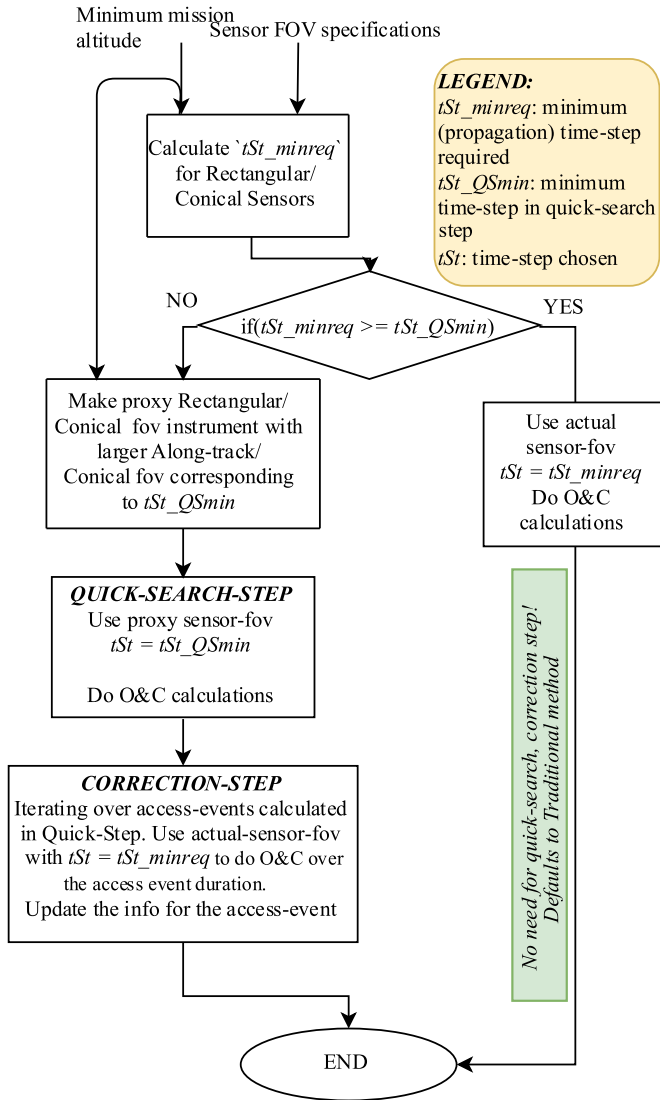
Minimum mission altitude

Sensor FOV specifications

LEGEND:
tSt_minreq: minimum (propagation) time-step required
tSt_QSmin: minimum time-step in quick-search step
tSt: time-step chosen

Calculate `tSt_minreq` for Rectangular/ Conical Sensors

NO

if(tSt_minreq >= tSt_QSmin)

YES

Make proxy Rectangular/ Conical fov instrument with larger Along-track/ Conical fov corresponding to tSt_QSmin

Use actual sensor-fov
tSt = tSt_minreq
Do O&C calculations

QUICK-SEARCH-STEP
Use proxy sensor-fov
tSt = tSt_QSmin

Do O&C calculations

No need for quick-search, correction step! Defaults to Traditional method

CORRECTION-STEP
Iterating over access-events calculated in Quick-Step. Use actual-sensor-fov with tSt = tSt_minreq to do O&C over the access event duration.
Update the info for the access-event

END